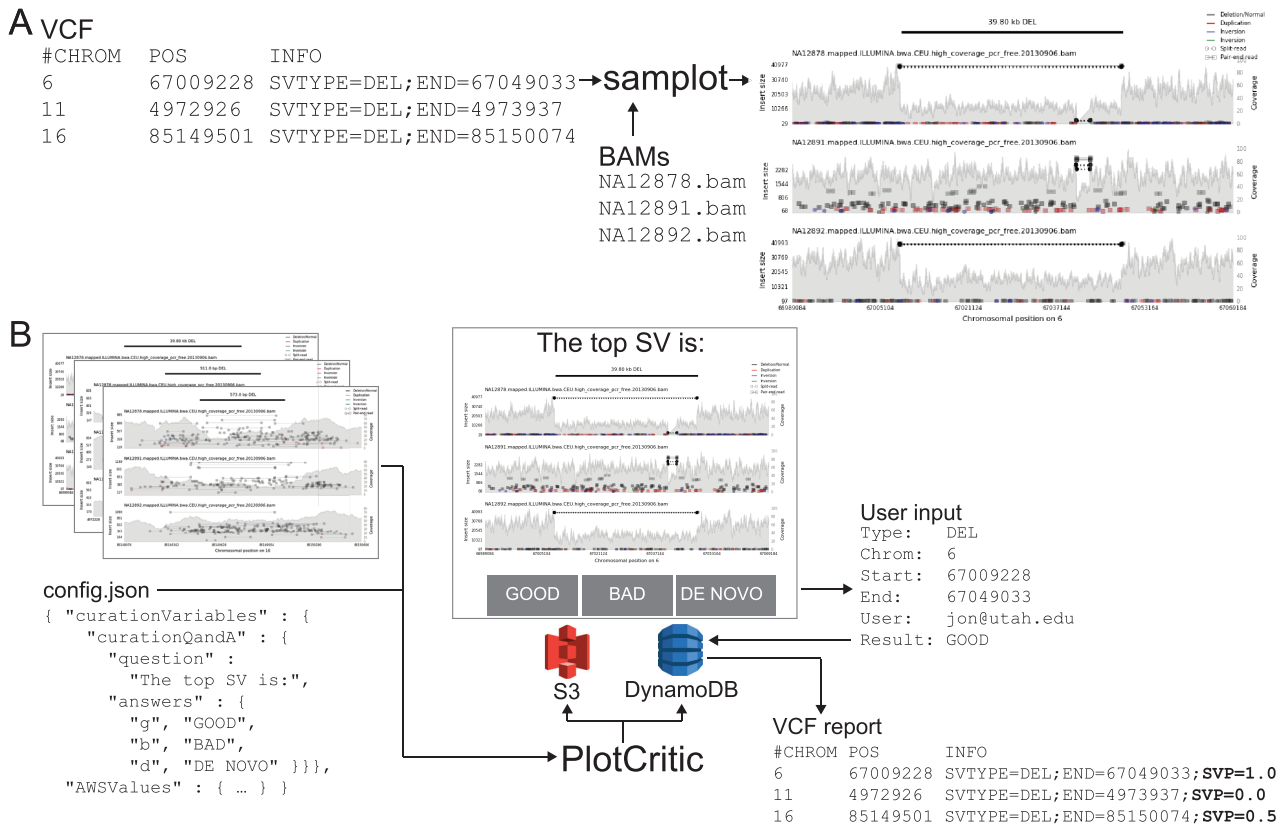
A

VCF

#CHROM POS INFO
6 67009228 SVTYPE=DEL;END=67049033
11 4972926 SVTYPE=DEL;END=4973937
16 85149501 SVTYPE=DEL;END=85150074

samplot

BAMs
NA12878.bam
NA12891.bam
NA12892.bam

39.80 kb DEL

Deletion/Normal
Duplication
Inversion
Inversion
Split-read
Pair-end read

NA12878 mapped ILLUMINA.bwa.CEU.high_coverage_pcr_free.20130906.bam

Insert size
40977
30740
20503
10266
29

Coverage

NA12891 mapped ILLUMINA.bwa.CEU.high_coverage_pcr_free.20130906.bam

2282
1544
806
68

NA12892 mapped ILLUMINA.bwa.CEU.high_coverage_pcr_free.20130906.bam

40993
30769
20545
10321
97

66989084 67005104 67021124 67037144 67053164 67069184
Chromosomal position on 6

B

39.80 kb DEL
911.6 bp DEL
573.0 bp DEL
Chromosomal position on 16

The top SV is:

GOOD BAD DE NOVO

User input
Type: DEL
Chrom: 6
Start: 67009228
End: 67049033
User: jon@utah.edu
Result: GOOD

config.json
{ "curationVariables" : {
"curationQandA" : {
"question" :
"The top SV is:",
"answers" : {
"g", "GOOD",
"b", "BAD",
"d", "DE NOVO" }}},
"AWSValues" : { … } }

S3

DynamoDB

PlotCritic

VCF report
#CHROM POS INFO
6 67009228 SVTYPE=DEL;END=67049033;**SVP=1.0**
11 4972926 SVTYPE=DEL;END=4973937;**SVP=0.0**
16 85149501 SVTYPE=DEL;END=85150074;**SVP=0.5**